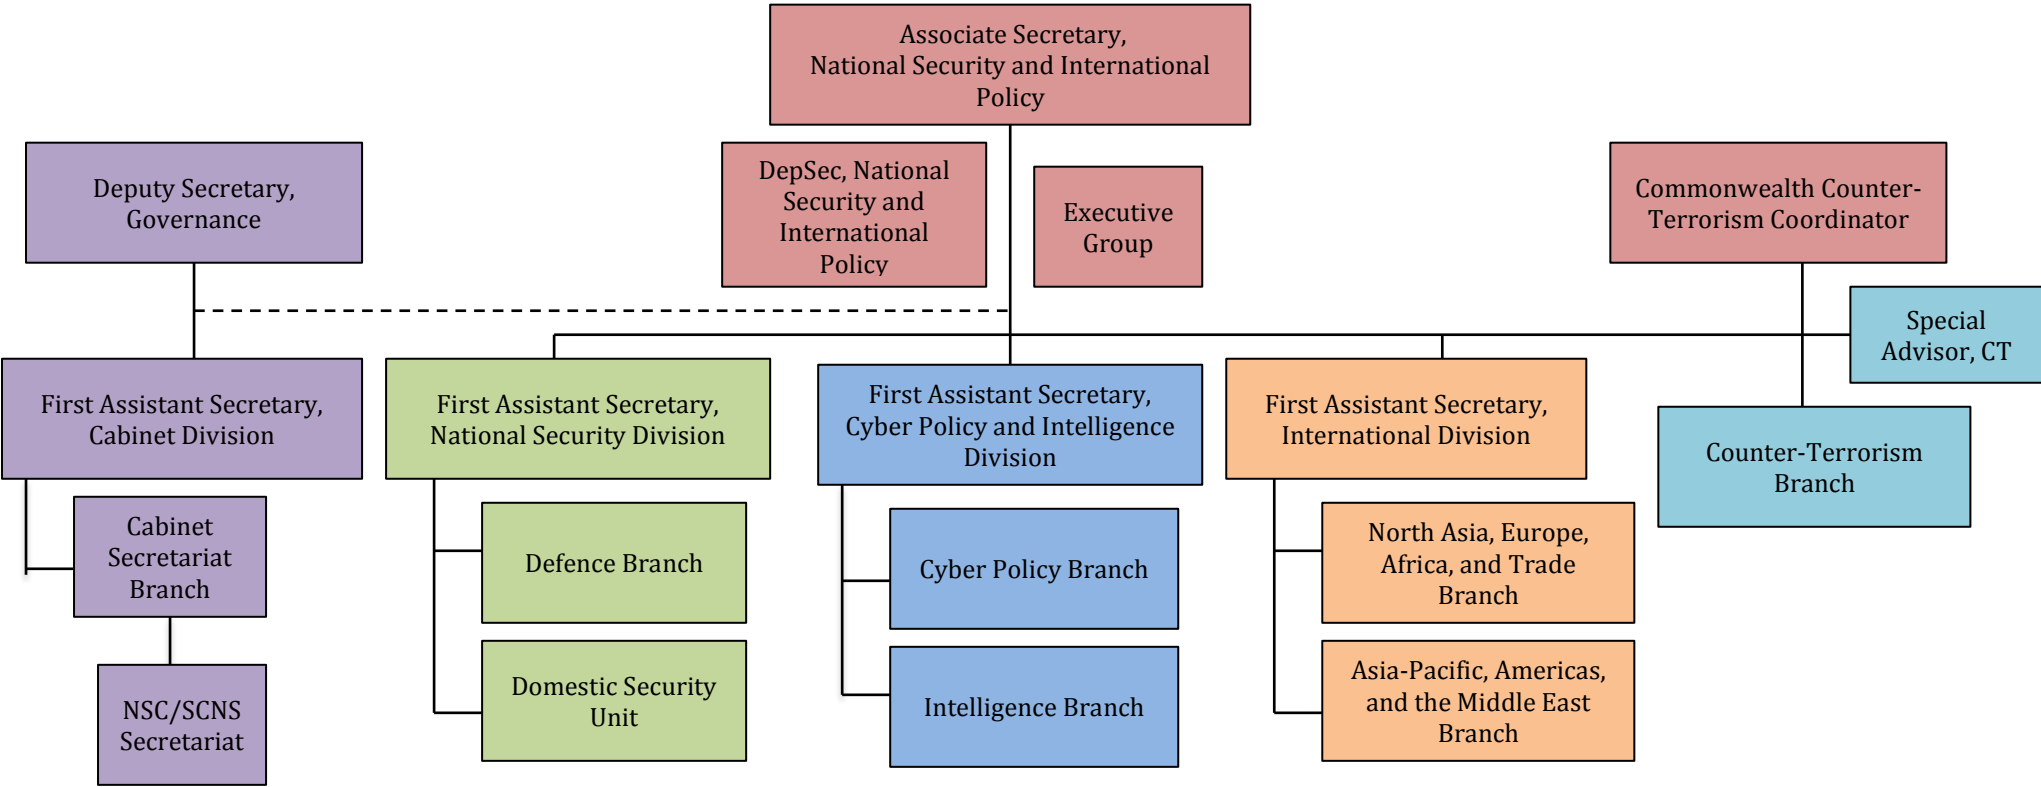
Associate Secretary, National Security and International Policy

Deputy Secretary, Governance

DepSec, National Security and International Policy

Executive Group

Commonwealth Counter-Terrorism Coordinator

Special Advisor, CT

First Assistant Secretary, Cabinet Division

Cabinet Secretariat Branch

NSC/SCNS Secretariat

First Assistant Secretary, National Security Division

Defence Branch

Domestic Security Unit

First Assistant Secretary, Cyber Policy and Intelligence Division

Cyber Policy Branch

Intelligence Branch

First Assistant Secretary, International Division

North Asia, Europe, Africa, and Trade Branch

Asia-Pacific, Americas, and the Middle East Branch

Counter-Terrorism Branch